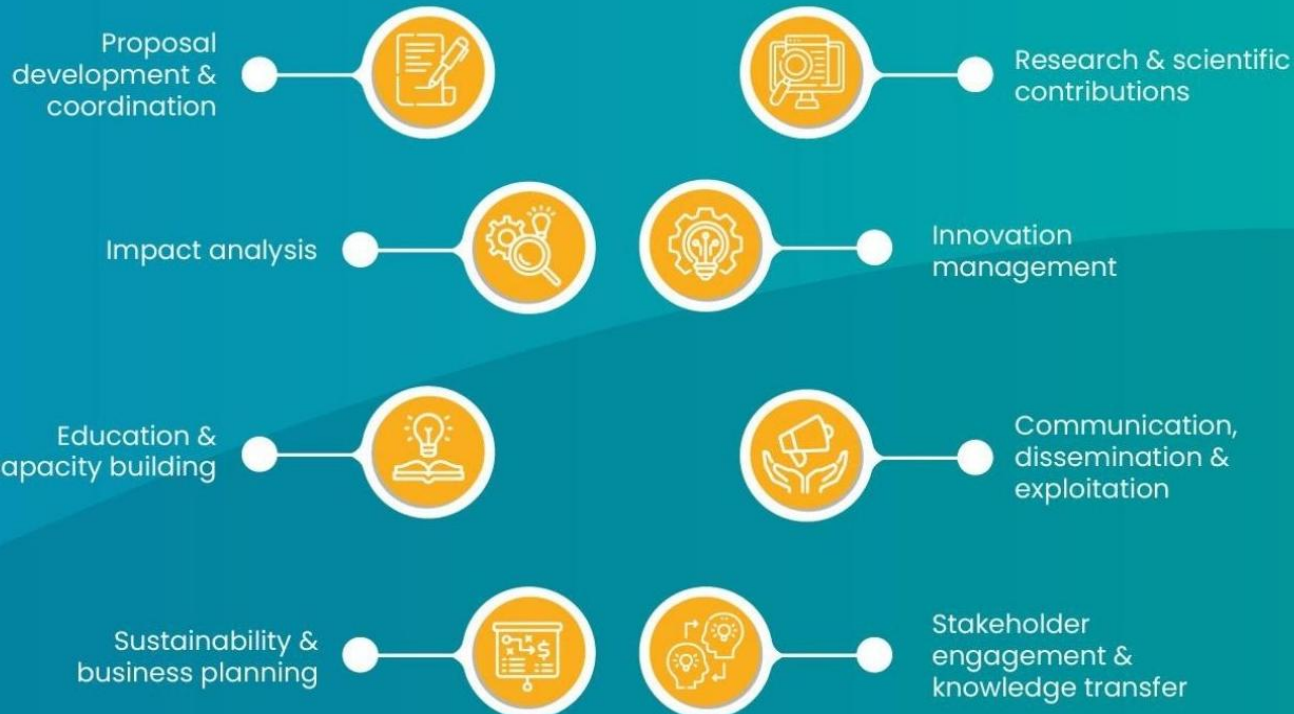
Proposal development & coordination

Research & scientific contributions

Impact analysis

Innovation management

Education & apacity building

Communication, dissemination & exploitation

Sustainability & business planning

Stakeholder engagement & knowledge transfer